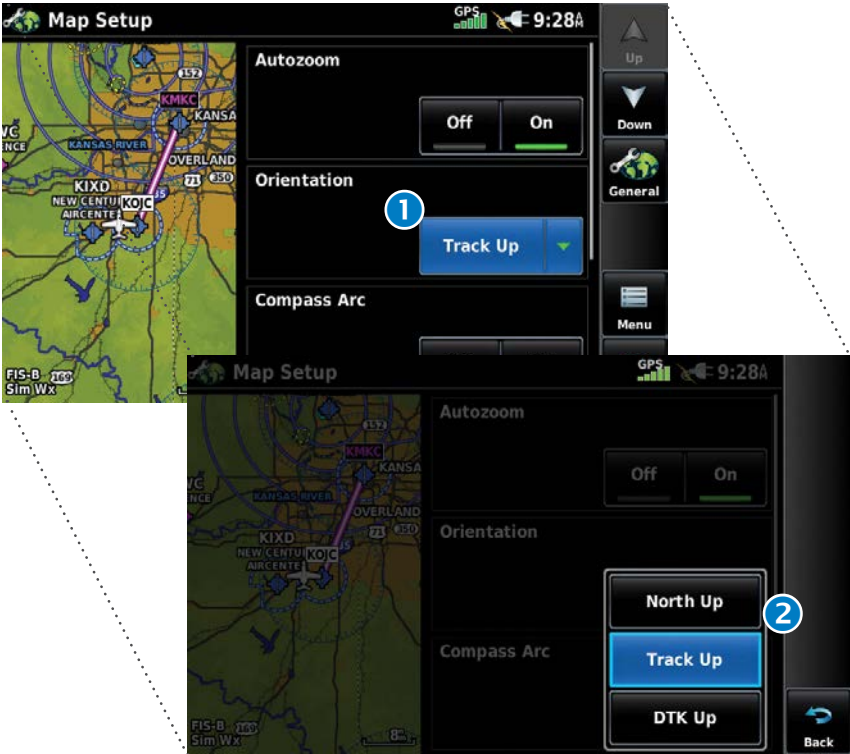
Map Setup
GPS 9:28A
Up
Down
General
Menu
Autozoom
Off
On
Orientation
1
Track Up
Compass Arc
152
KMKC
KANSA
KANSAS RIVER
OVERLAND
71
350
KIXD
NEW CENTU
AIRCENTE
KOJC
35
FIS-B
Sim Wx
169

Map Setup
GPS 9:28A
Autozoom
Off
On
Orientation
Compass Arc
North Up
2
Track Up
DTK Up
Back
152
KMKC
KANSA
KANSAS RIVER
OVERLAND
71
350
KIXD
NEW CENTU
AIRCENTE
KOJC
FIS-B
Sim Wx
169
8